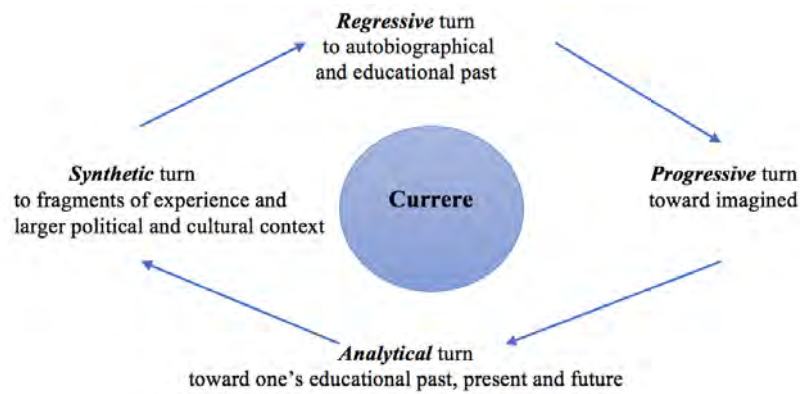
Regressive turn
to autobiographical and educational past

Synthetic turn
to fragments of experience and larger political and cultural context

Currere

Progressive turn
toward imagined

Analytical turn
toward one's educational past, present and future